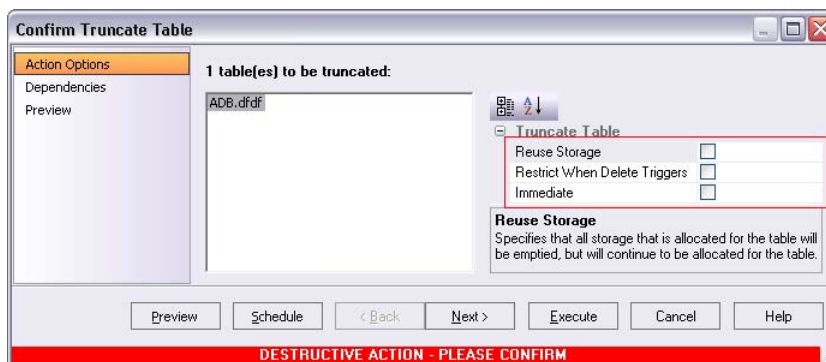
Confirm Truncate Table

Action Options
Dependencies
Preview

1 table(es) to be truncated:

ADB.dfdf

Truncate Table
Reuse Storage
Restrict When Delete Triggers
Immediate

Reuse Storage
Specifies that all storage that is allocated for the table will be emptied, but will continue to be allocated for the table.

Preview | Schedule | < Back | Next > | Execute | Cancel | Help

DESTRUCTIVE ACTION - PLEASE CONFIRM